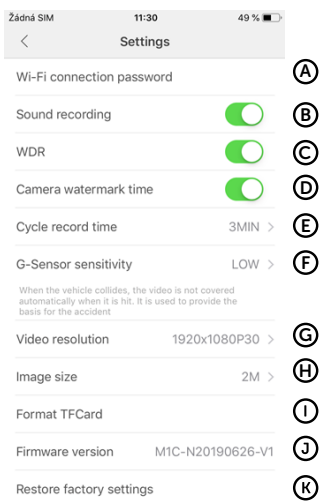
Žádná SIM 11:30 49 %

<

Settings

Wi-Fi connection password

A

Sound recording

B

WDR

C

Camera watermark time

D

Cycle record time 3MIN >

E

G-Sensor sensitivity LOW >

F

When the vehicle collides, the video is not covered automatically when it is hit. It is used to provide the basis for the accident

Video resolution 1920x1080P30 >

G

Image size 2M >

H

Format TFCard

I

Firmware version M1C-N20190626-V1

J

Restore factory settings

K